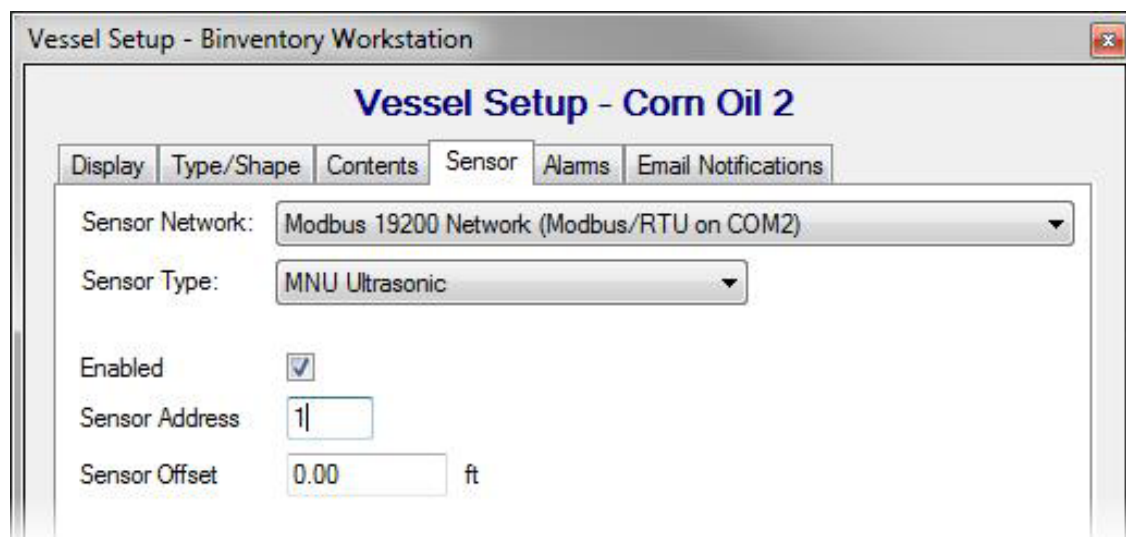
Vessel Setup - Binventory Workstation

Vessel Setup - Corn Oil 2

Display | Type/Shape | Contents | Sensor | Alarms | Email Notifications

Sensor Network: Modbus 19200 Network (Modbus/RTU on COM2)

Sensor Type: MNU Ultrasonic

Enabled

Sensor Address 1

Sensor Offset 0.00 ft